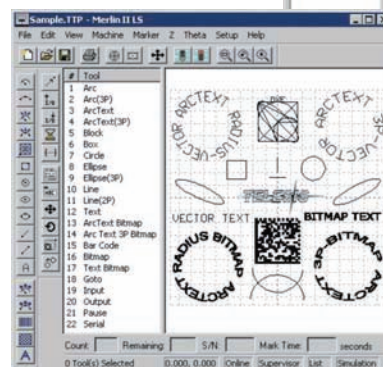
Sample.TTP - Merlin II LS

File Edit View Machine Marker Z Theta Setup Help

| # | Tool |
|---|---|
| 1 | Arc |
| 2 | Arc(3P) |
| 3 | ArcText |
| 4 | ArcText(3P) |
| 5 | Block |
| 6 | Box |
| 7 | Circle |
| 8 | Ellipse |
| 9 | Ellipse(3P) |
| 10 | Line |
| 11 | Line(2P) |
| 12 | Text |
| 13 | ArcText Bitmap |
| 14 | Arc Text 3P Bitmap |
| 15 | Bar Code |
| 16 | Bitmap |
| 17 | Text Bitmap |
| 18 | Goto |
| 19 | Input |
| 20 | Output |
| 21 | Pause |
| 22 | Serial |

ARCTEXT
RADIUS-VECTOR
ARCTEXT
3P-VECTOR
TELESIS
VECTOR TEXT
BITMAP TEXT
RADIUS BITMAP
ARCTEXT
3P-BITMAP
ARCTEXT

Count: Remaining S/N Mark Time seconds

0 Tool(s) Selected 0.000, 0.000 Online Supervisor List Simulation